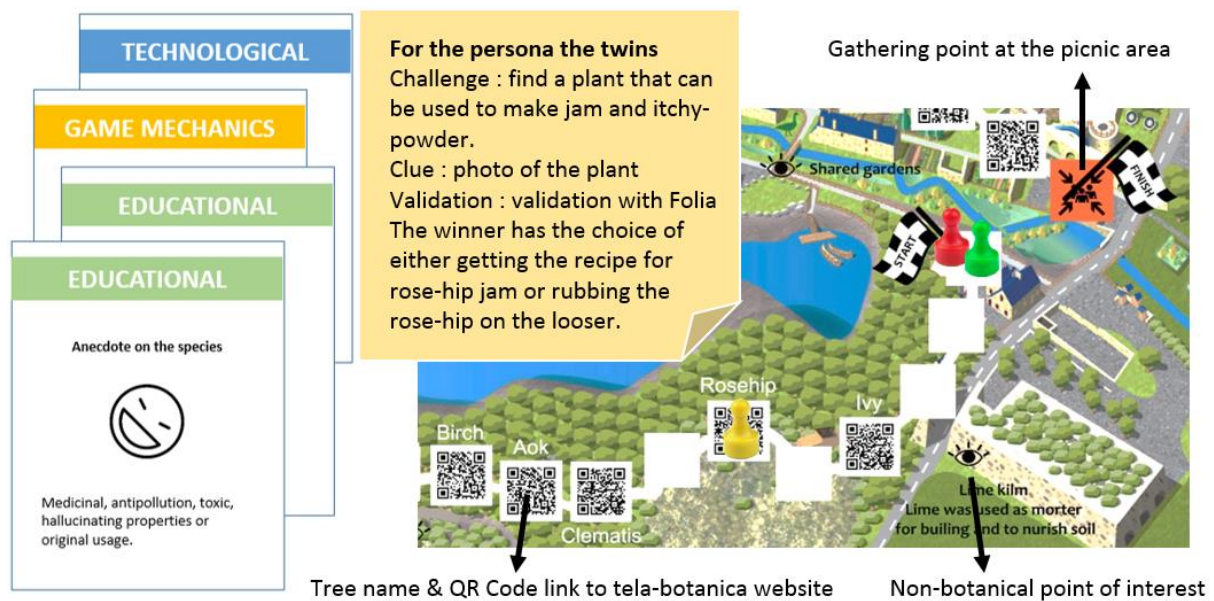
TECHNOLOGICAL

GAME MECHANICS

EDUCATIONAL

EDUCATIONAL

Anecdote on the species

Medicinal, antipollution, toxic, hallucinating properties or original usage.

For the persona the twins
Challenge : find a plant that can be used to make jam and itchy-powder.
Clue : photo of the plant
Validation : validation with Folia
The winner has the choice of either getting the recipe for rose-hip jam or rubbing the rose-hip on the looser.

Gathering point at the picnic area

Shared gardens

START

FINISH

Rosehip

Ivy

Birch

Aok

Clematis

Lime kiln
Lime was used as morter for builing and to nurish soil

Tree name & QR Code link to tela-botanica website

Non-botanical point of interest